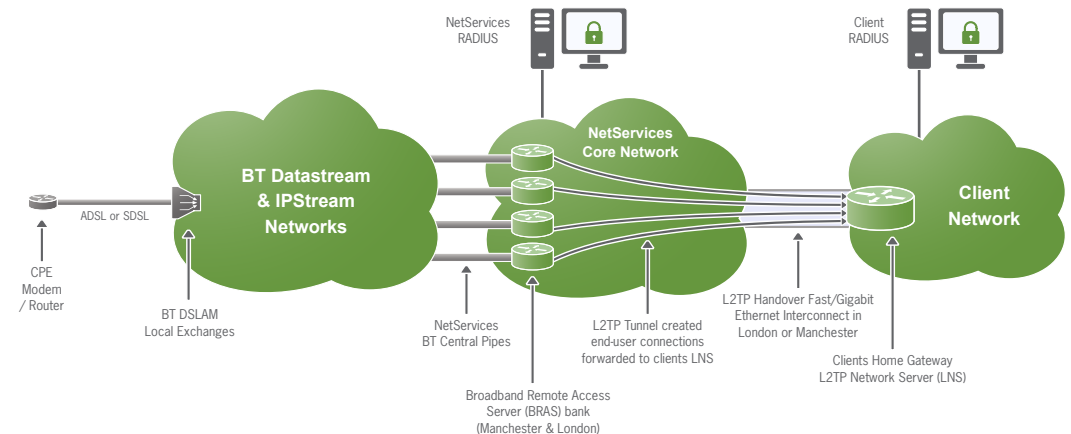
NetServices RADIUS

Client RADIUS

NetServices Core Network

BT Datastream & IPStream Networks

Client Network

ADSL or SDSL

CPE Modem / Router

BT DSLAM Local Exchanges

NetServices BT Central Pipes

L2TP Tunnel created end-user connections forwarded to clients LNS

L2TP Handover Fast/Gigabit Ethernet Interconnect in London or Manchester

Clients Home Gateway L2TP Network Server (LNS)

Broadband Remote Access Server (BRAS) bank (Manchester & London)